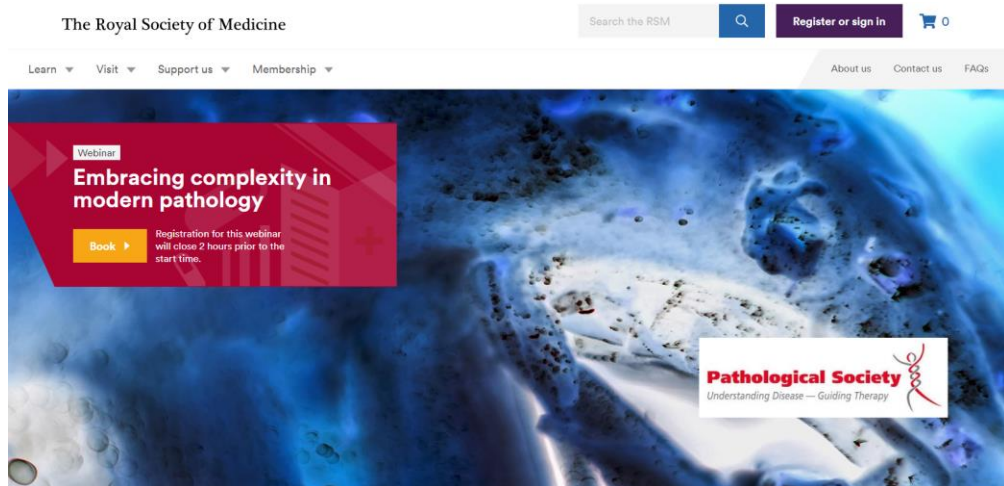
The Royal Society of Medicine

Search the RSM

Register or sign in

0

Learn Visit Support us Membership

About us Contact us FAQs

Webinar

Embracing complexity in modern pathology

Book

Registration for this webinar will close 2 hours prior to the start time.

Pathological Society

Understanding Disease — Guiding Therapy